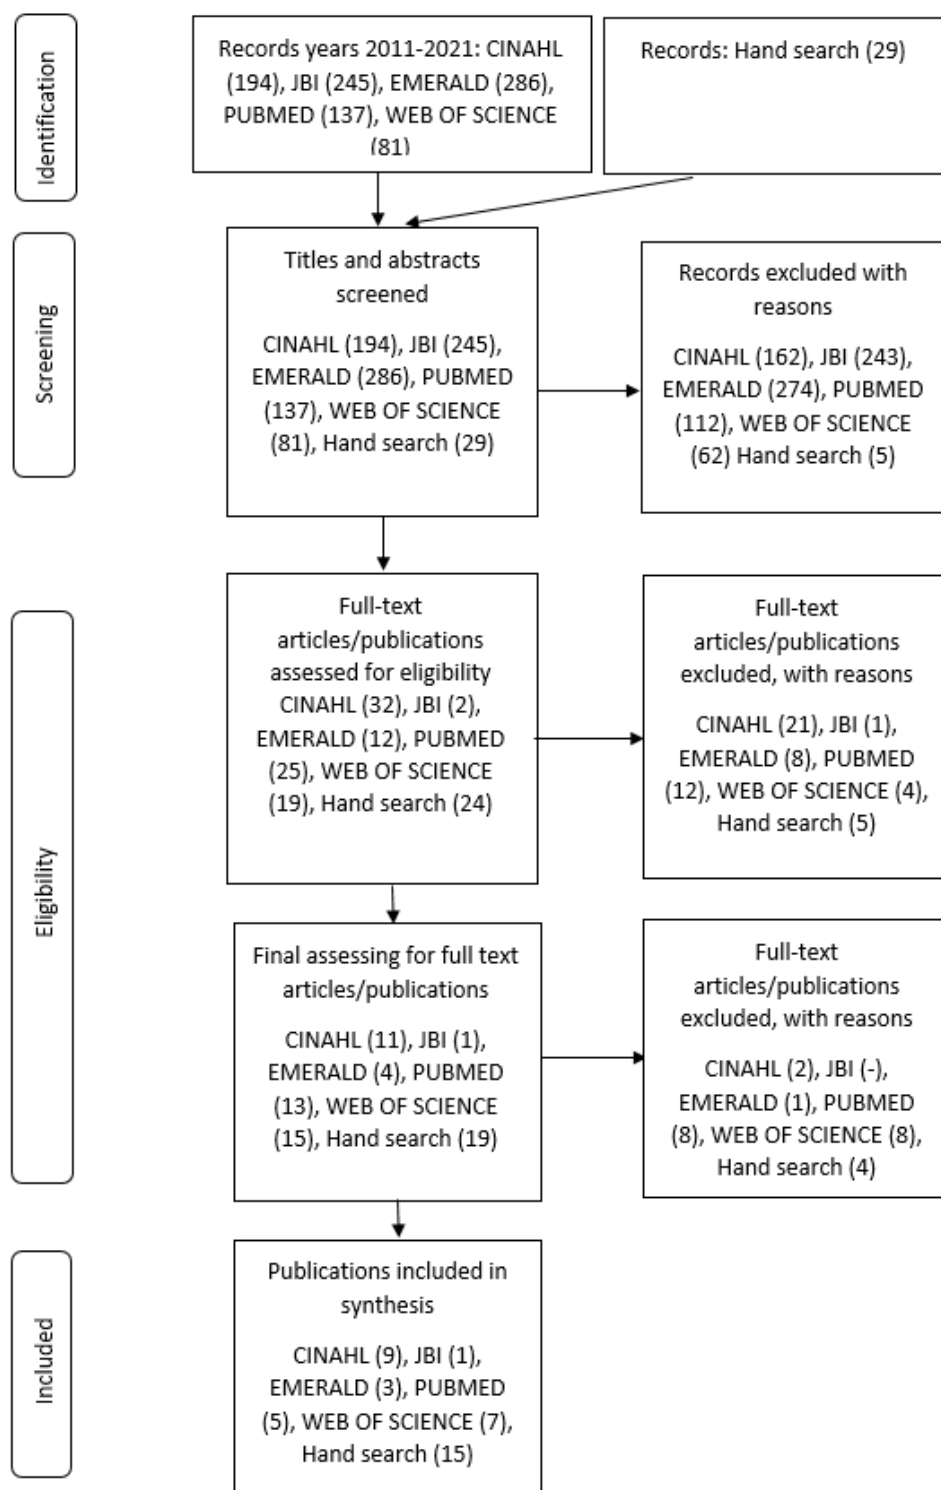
Identification

Records years 2011-2021: CINAHL (194), JBI (245), EMERALD (286), PUBMED (137), WEB OF SCIENCE (81)

Records: Hand search (29)

Screening

Titles and abstracts screened

CINAHL (194), JBI (245), EMERALD (286), PUBMED (137), WEB OF SCIENCE (81), Hand search (29)

Records excluded with reasons

CINAHL (162), JBI (243), EMERALD (274), PUBMED (112), WEB OF SCIENCE (62) Hand search (5)

Eligibility

Full-text articles/publications assessed for eligibility CINAHL (32), JBI (2), EMERALD (12), PUBMED (25), WEB OF SCIENCE (19), Hand search (24)

Full-text articles/publications excluded, with reasons

CINAHL (21), JBI (1), EMERALD (8), PUBMED (12), WEB OF SCIENCE (4), Hand search (5)

Final assessing for full text articles/publications

CINAHL (11), JBI (1), EMERALD (4), PUBMED (13), WEB OF SCIENCE (15), Hand search (19)

Full-text articles/publications excluded, with reasons

CINAHL (2), JBI (-), EMERALD (1), PUBMED (8), WEB OF SCIENCE (8), Hand search (4)

Included

Publications included in synthesis

CINAHL (9), JBI (1), EMERALD (3), PUBMED (5), WEB OF SCIENCE (7), Hand search (15)